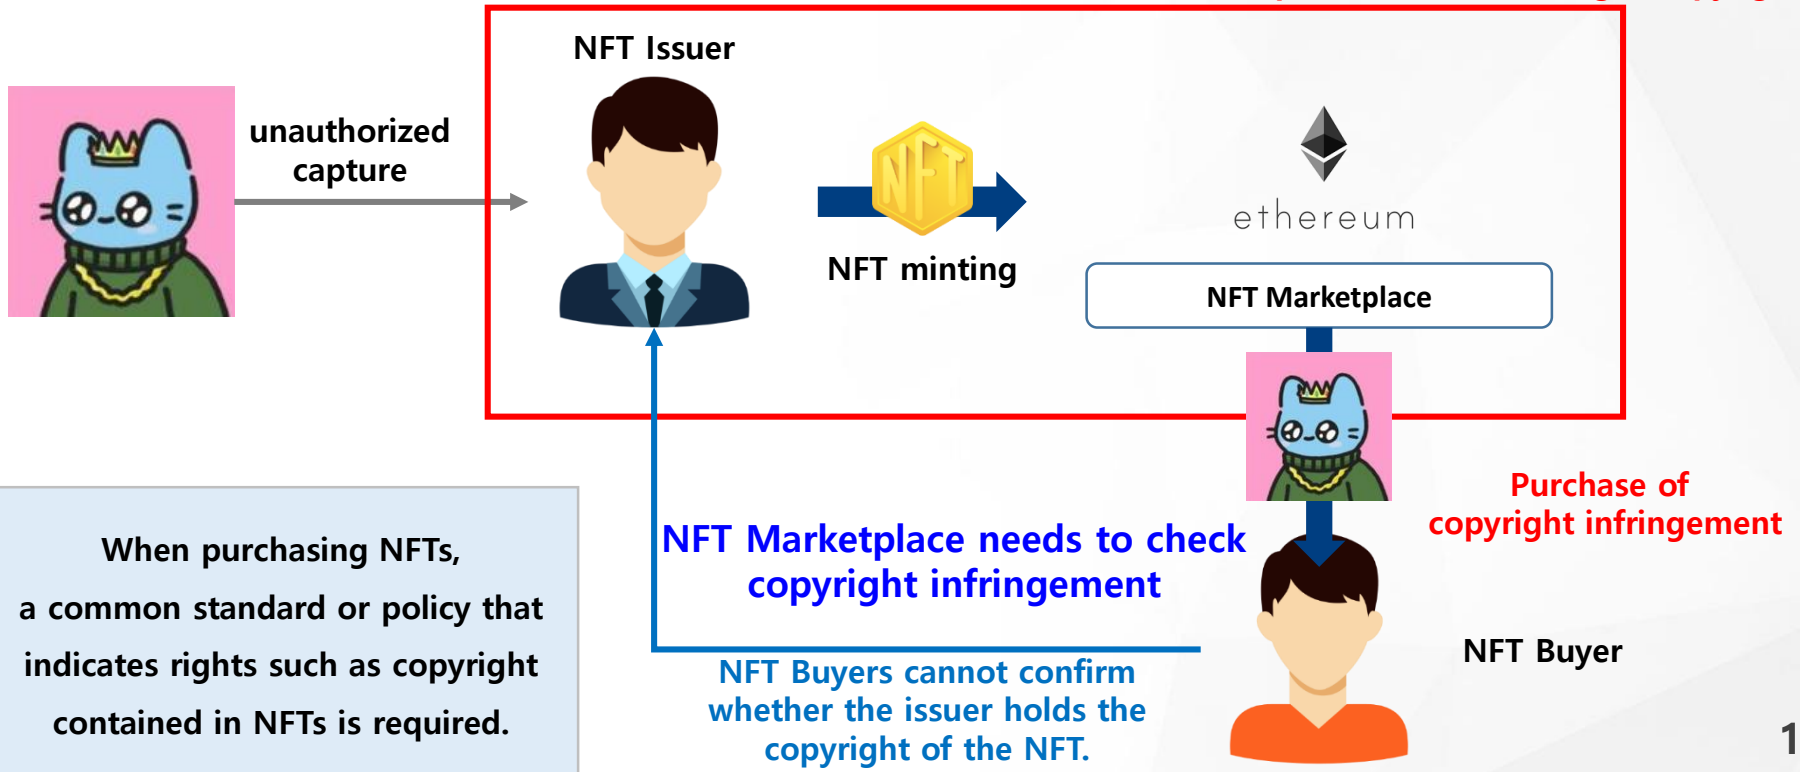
NFT Issuer

unauthorized capture

NFT

NFT minting

ethereum

NFT Marketplace

Purchase of copyright infringement

NFT Marketplace needs to check copyright infringement

NFT Buyer

When purchasing NFTs, a common standard or policy that indicates rights such as copyright contained in NFTs is required.

NFT Buyers cannot confirm whether the issuer holds the copyright of the NFT.

1